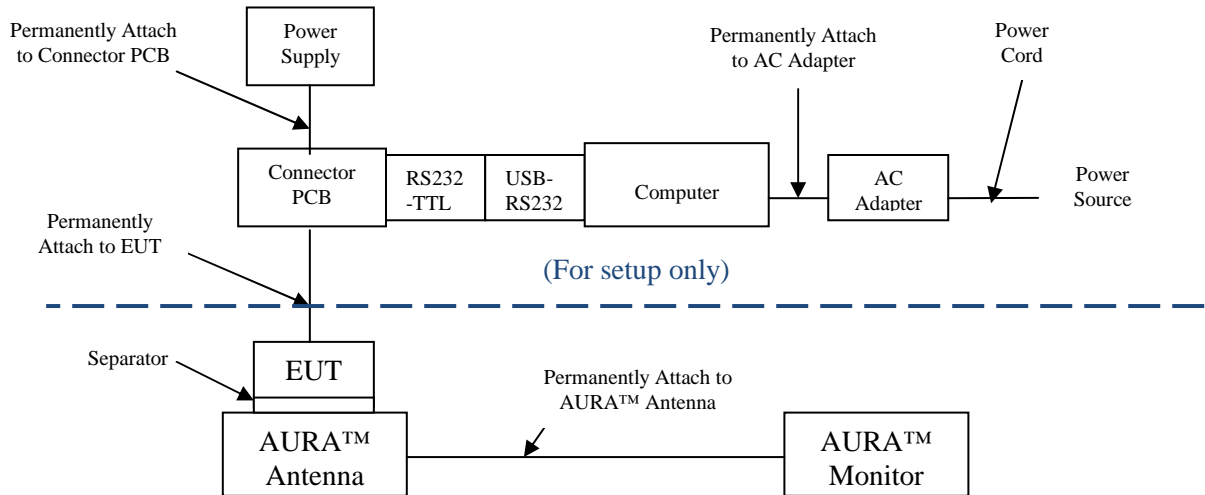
Permanently Attach to Connector PCB

Power Supply

Permanently Attach to AC Adapter

Power Cord

Connector PCB

RS232 -TTL

USB-RS232

Computer

AC Adapter

Power Source

Permanently Attach to EUT

(For setup only)

Separator

EUT

Permanently Attach to AURA™ Antenna

AURA™ Antenna

AURA™ Monitor